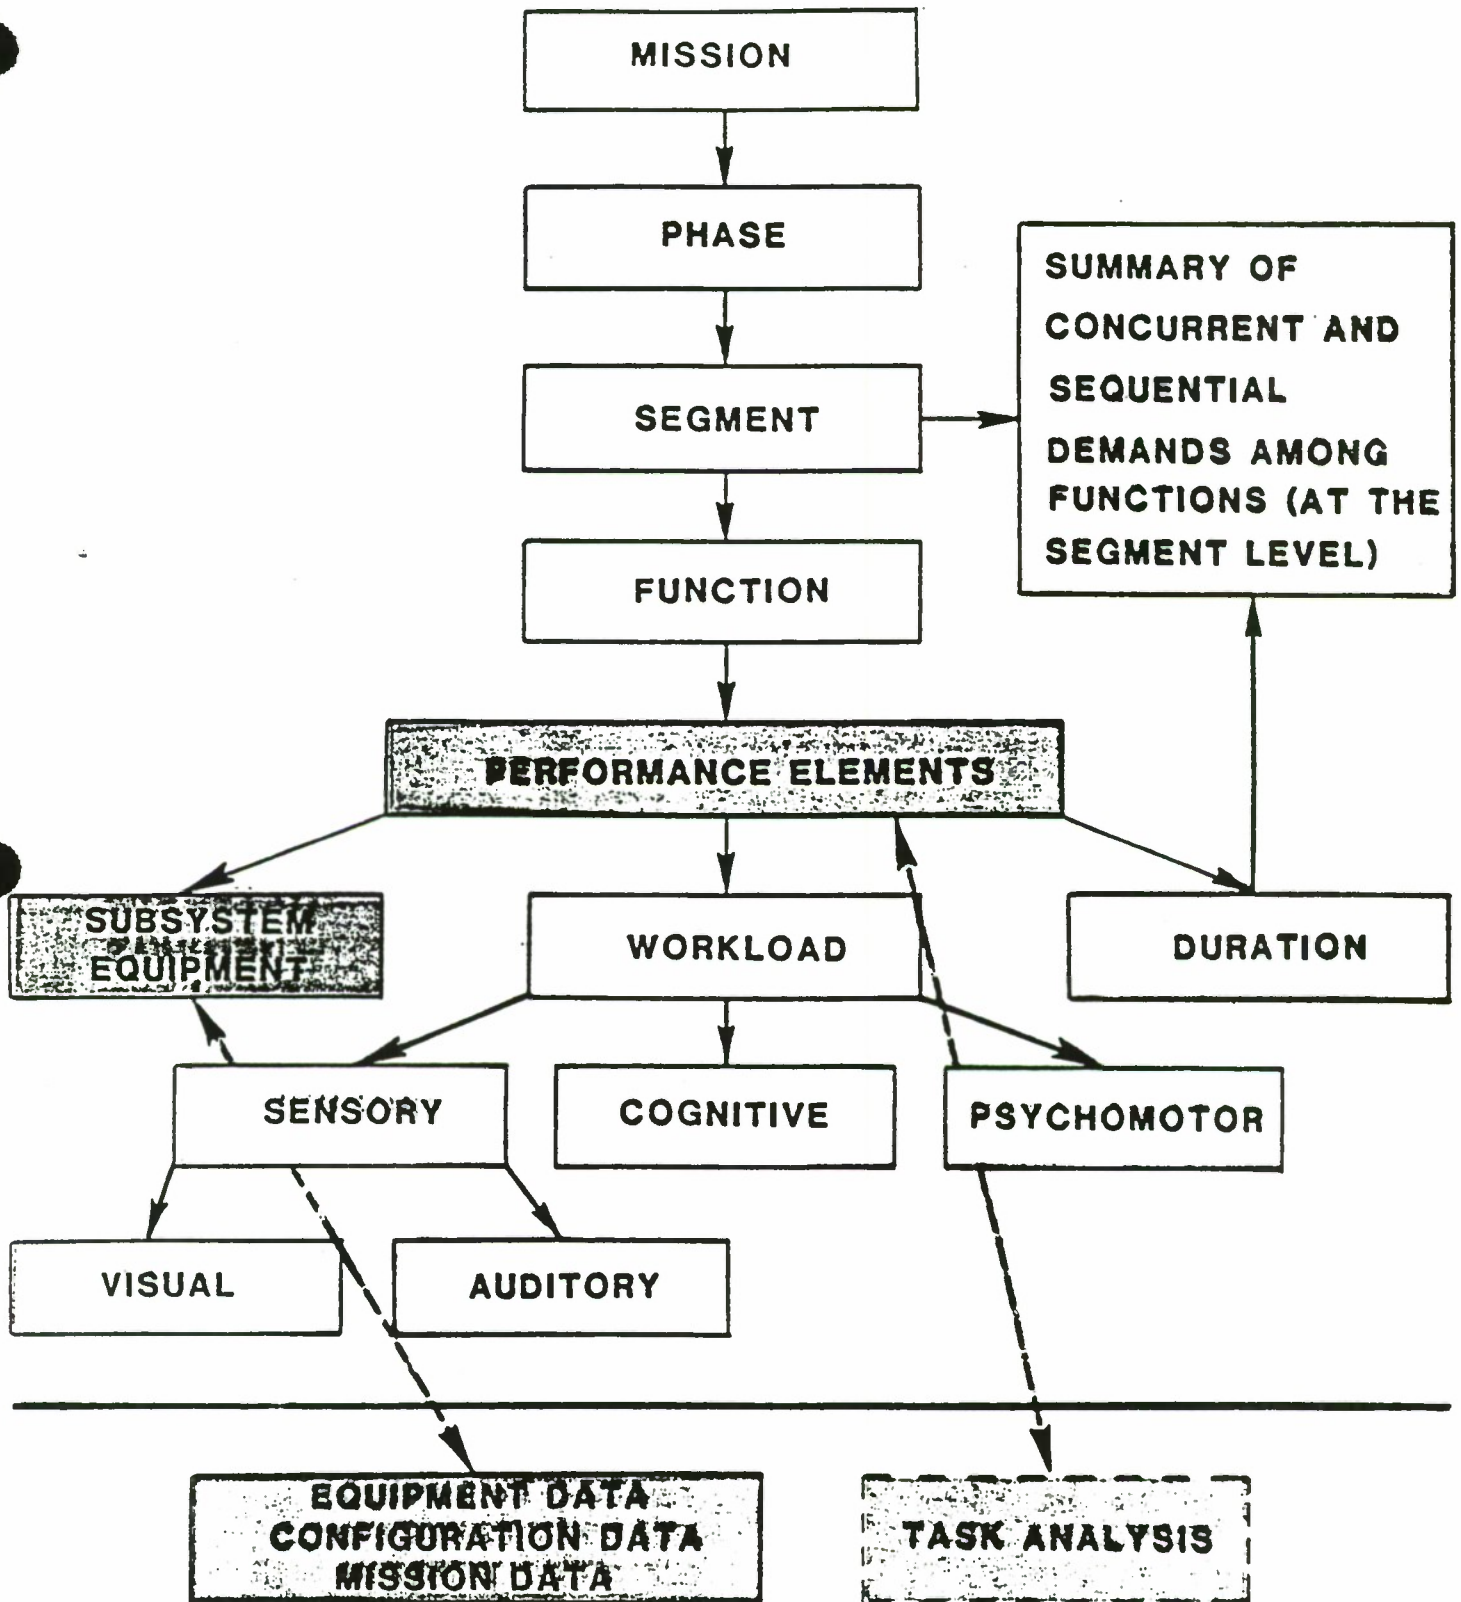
MISSION

PHASE

SEGMENT

FUNCTION

SUMMARY OF CONCURRENT AND SEQUENTIAL DEMANDS AMONG FUNCTIONS (AT THE SEGMENT LEVEL)

PERFORMANCE ELEMENTS

SUBSYSTEM EQUIPMENT

WORKLOAD

DURATION

SENSORY

COGNITIVE

PSYCHOMOTOR

VISUAL

AUDITORY

EQUIPMENT DATA
CONFIGURATION DATA
MISSION DATA

TASK ANALYSIS